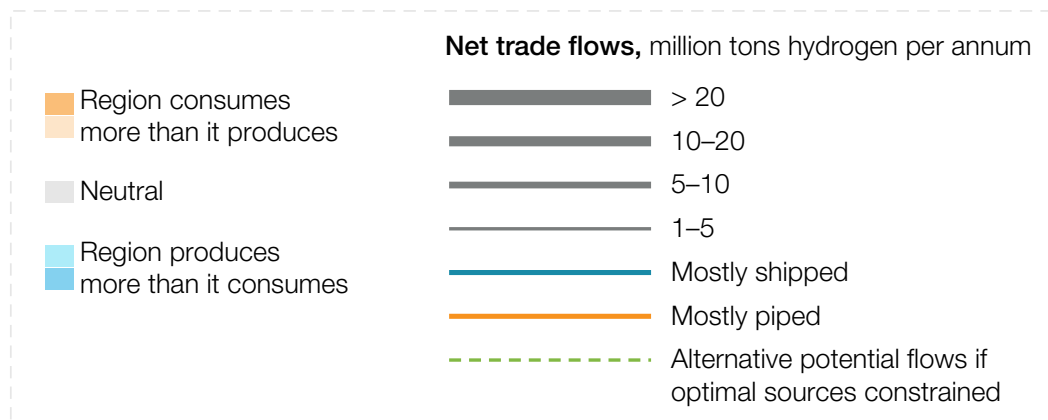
Region consumes more than it produces

Neutral

Region produces more than it consumes

**Net trade flows,** million tons hydrogen per annum

> 20

10–20

5–10

1–5

Mostly shipped

Mostly piped

Alternative potential flows if optimal sources constrained